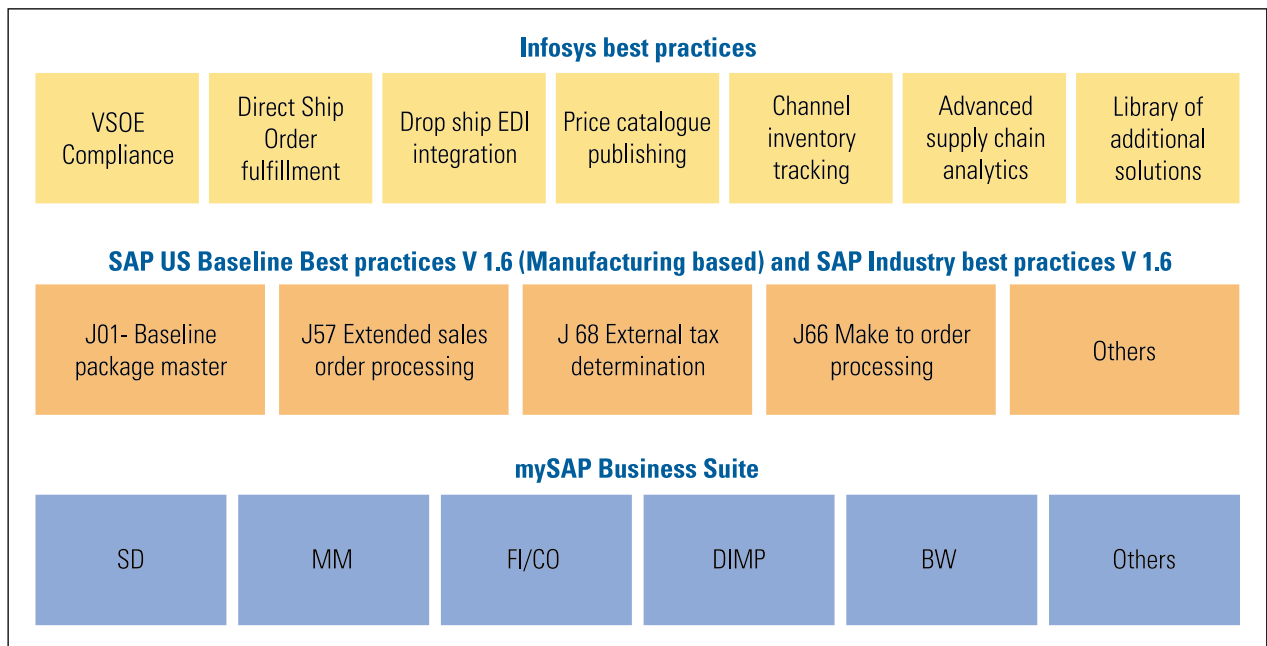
Infosys best practices

| VSOE Compliance | Direct Ship Order fulfillment | Drop ship EDI integration | Price catalogue publishing | Channel inventory tracking | Advanced supply chain analytics | Library of additional solutions |
|---|---|---|---|---|---|---|

SAP US Baseline Best practices V 1.6 (Manufacturing based) and SAP Industry best practices V 1.6

| J01- Baseline package master | J57 Extended sales order processing | J 68 External tax determination | J66 Make to order processing | Others |
|---|---|---|---|---|

mySAP Business Suite

| SD | MM | FI/CO | DIMP | BW | Others |
|---|---|---|---|---|---|